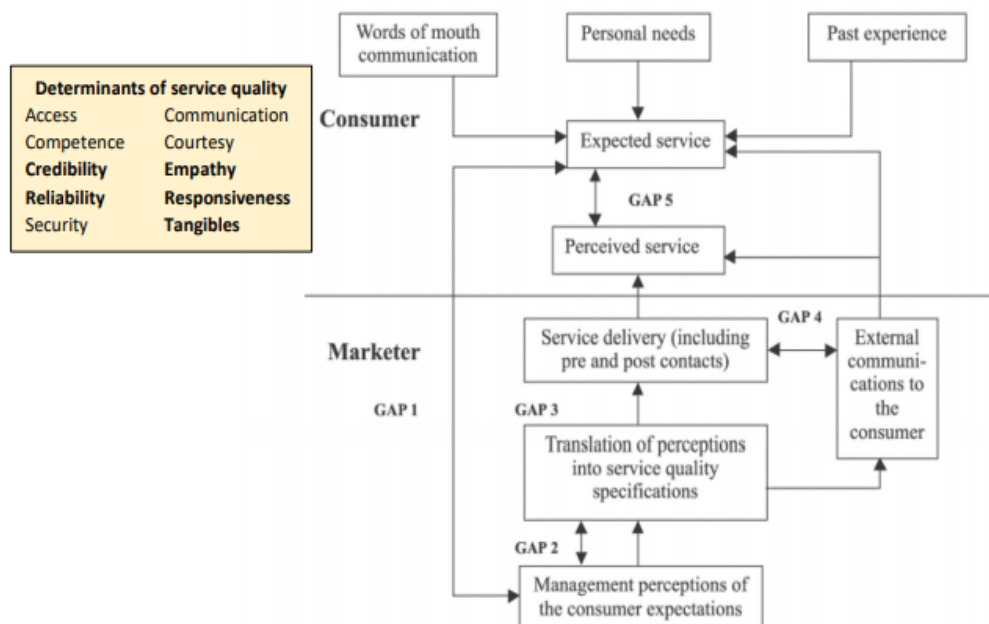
Determinants of service quality

| | |
|---|---|
| Access | Communication |
| Competence | Courtesy |
| **Credibility** | **Empathy** |
| **Reliability** | **Responsiveness** |
| Security | **Tangibles** |

Words of mouth communication

Personal needs

Past experience

Consumer

Expected service

GAP 5

Perceived service

GAP 4

Marketer

Service delivery (including pre and post contacts)

External communications to the consumer

GAP 1

GAP 3

Translation of perceptions into service quality specifications

GAP 2

Management perceptions of the consumer expectations